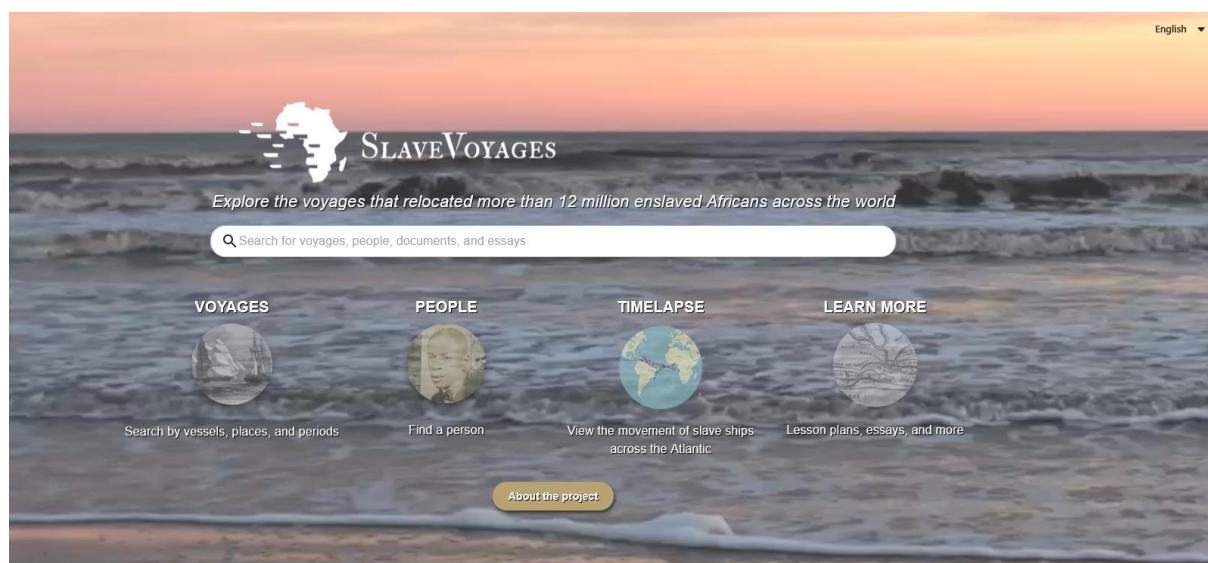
English

SlaveVoyages

Explore the voyages that relocated more than 12 million enslaved Africans across the world

Search for voyages, people, documents, and essays

VOYAGES

Search by vessels, places, and periods

PEOPLE

Find a person

TIMELAPSE

View the movement of slave ships across the Atlantic

LEARN MORE

Lesson plans, essays, and more

About the project